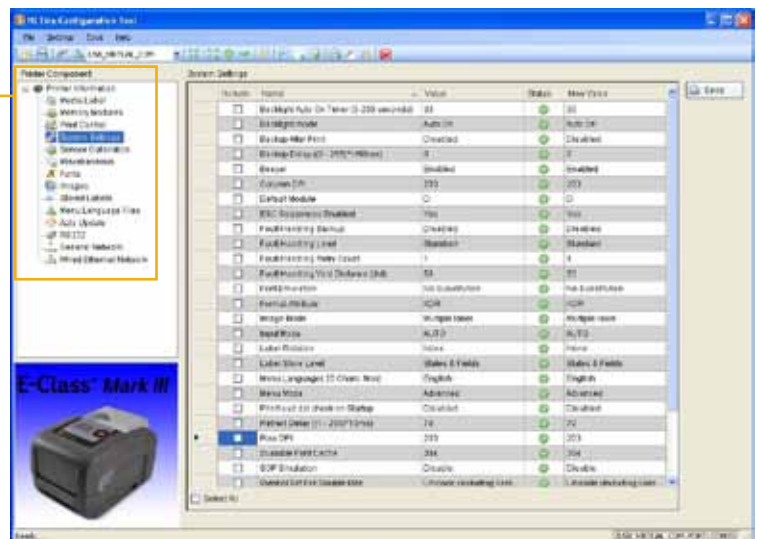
NET Configuration Tool
File Settings Tools Help
Printer Component
Printer Information
Media Label
Memory Modules
Print Control
System Settings
Sensor Calibration
Miscellaneous
Fonts
Images
Stored Labels
Menu Language Files
Auto Update
RS232
General Network
Wired Ethernet Network
E-Class Mark III
System Settings
Save

| | Include | Name | Value | Status | New Value |
|---|---|---|---|---|---|
| | ☐ | Backlight Auto On Timer (0-255 seconds) | 30 | | 30 |
| | ☐ | Backlight Mode | Auto On | | Auto On |
| | ☐ | Backup After Print | Disabled | | Disabled |
| | ☐ | Backup Delay (0 - 255 (1/100sec)) | 0 | | 0 |
| | ☐ | Beeper | Enabled | | Enabled |
| | ☐ | Column DPI | 203 | | 203 |
| | ☐ | Default Module | D | | D |
| | ☐ | ESC Sequences Enabled | Yes | | Yes |
| | ☐ | Fault Handling Backup | Disabled | | Disabled |
| | ☐ | Fault Handling Level | Standard | | Standard |
| | ☐ | Fault Handling Retry Count | 1 | | 1 |
| | ☐ | Fault Handling Void Distance (1/d) | 50 | | 50 |
| | ☐ | Font Emulation | No Substitution | | No Substitution |
| | ☐ | Format Attribute | XOR | | XOR |
| | ☐ | Image Mode | Multiple Label | | Multiple Label |
| | ☐ | Input Mode | AUTO | | AUTO |
| | ☐ | Label Rotation | None | | None |
| | ☐ | Label Store Level | States & Fields | | States & Fields |
| | ☐ | Menu Languages (2 Chars. Max) | English | | English |
| | ☐ | Menu Mode | Advanced | | Advanced |
| | ☐ | Printhead Cut check on Startup | Disabled | | Disabled |
| | ☐ | Present Delay (1 - 255 (1/100 s)) | 10 | | 10 |
| ▶ | ☐ | Row DPI | 203 | | 203 |
| | ☐ | Scalable Font Cache | 384 | | 384 |
| | ☐ | SOP Emulation | Disable | | Disable |
| | ☐ | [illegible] | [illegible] | | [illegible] |

☐ Select All
Ready
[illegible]